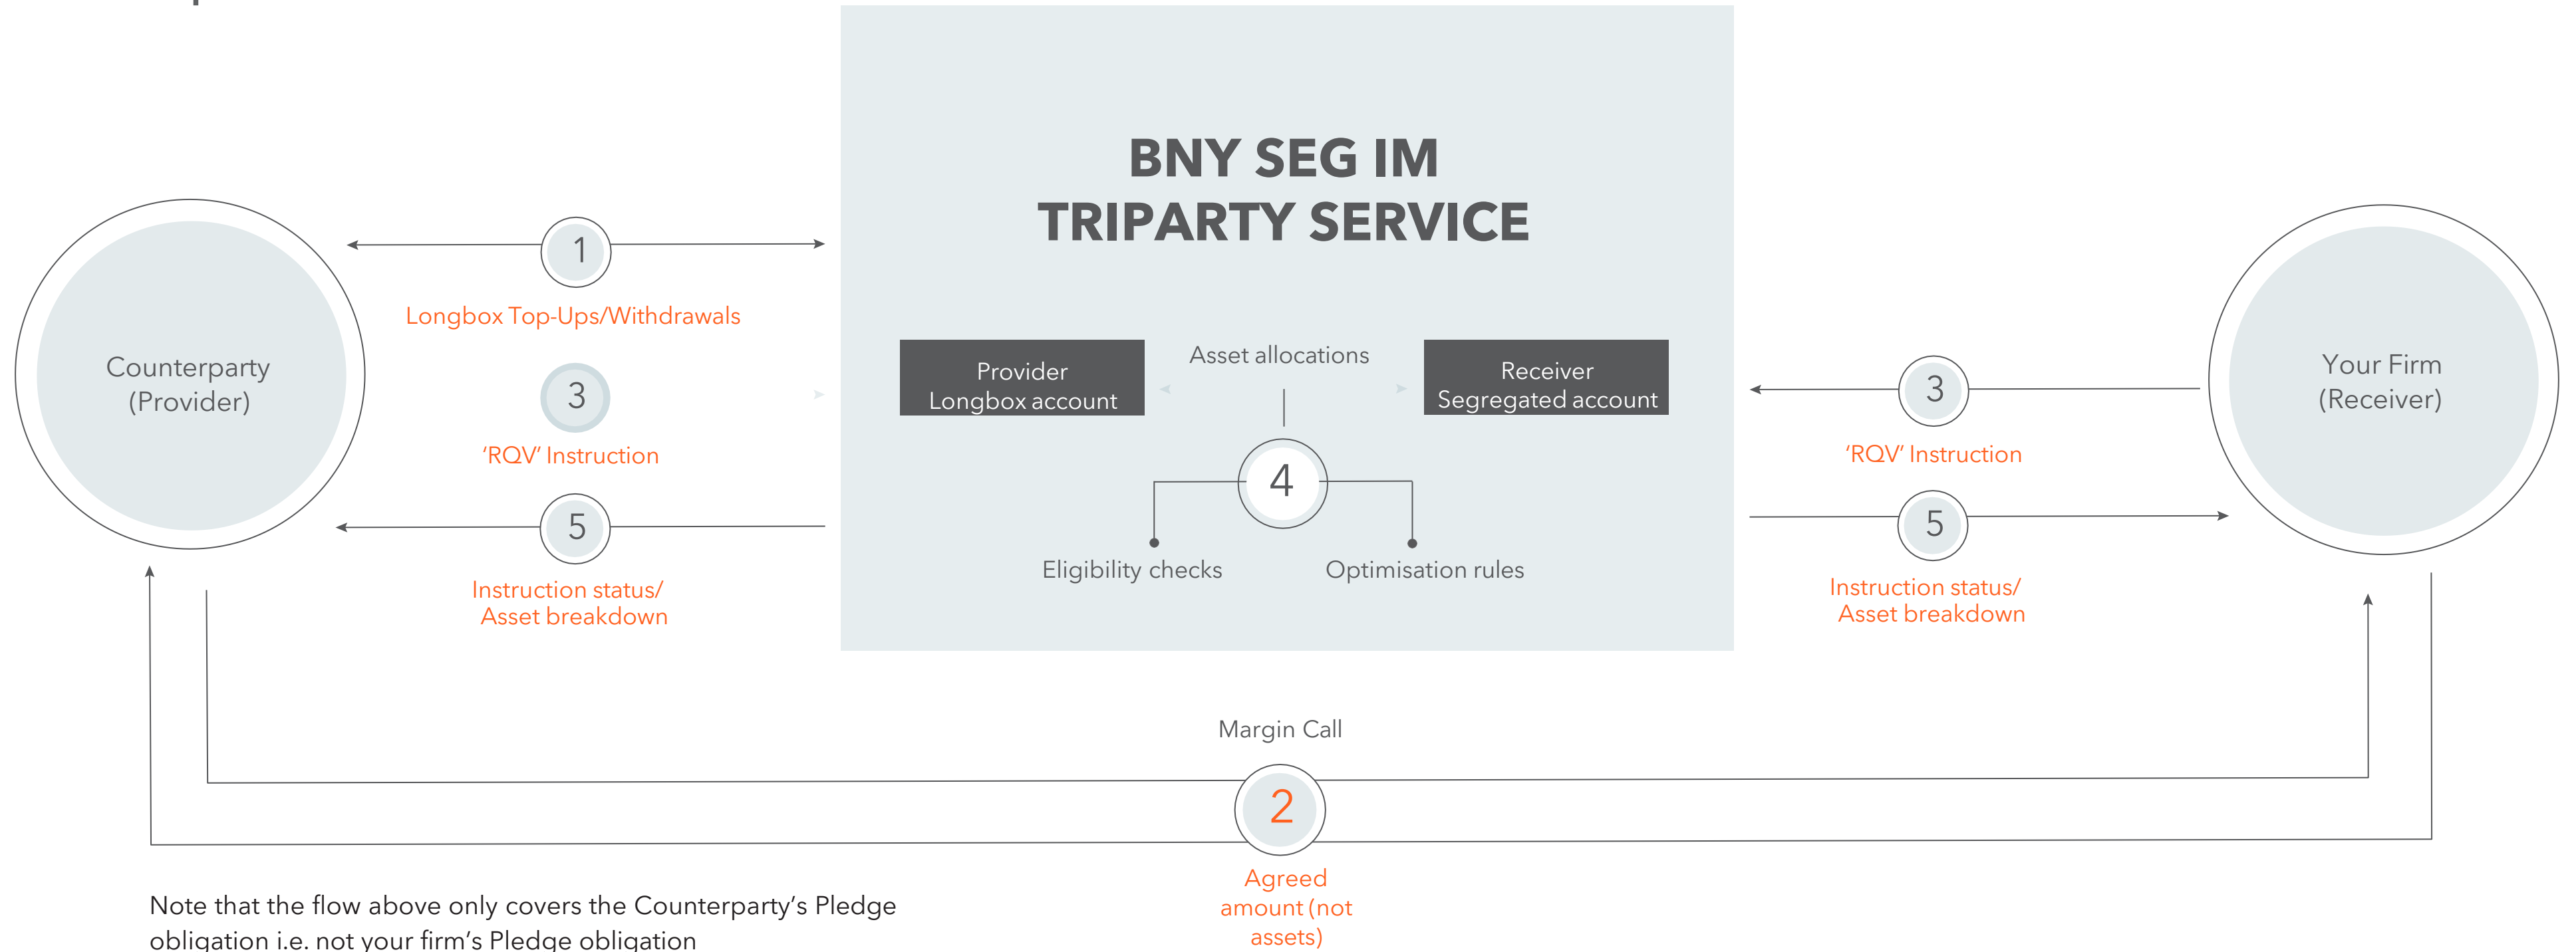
BNY SEG IM
TRIPARTY SERVICE

Counterparty (Provider)

1

Longbox Top-Ups/Withdrawals

3

'RQV' Instruction

5

Instruction status/ Asset breakdown

Provider Longbox account

Asset allocations

Receiver Segregated account

4

Eligibility checks

Optimisation rules

Your Firm (Receiver)

3

'RQV' Instruction

5

Instruction status/ Asset breakdown

Margin Call

2

Agreed amount (not assets)

Note that the flow above only covers the Counterparty's Pledge obligation i.e. not your firm's Pledge obligation